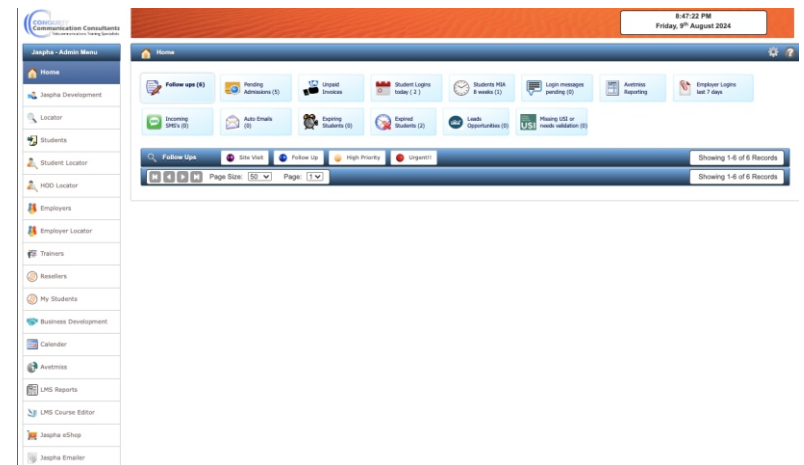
CONQUEST
Communication Consultants
Telecommunications Training Specialists

8:47:22 PM
Friday, 9th August 2024

Jaspha - Admin Menu

Home
Jaspha Development
Locator
Students
Student Locator
HOD Locator
Employers
Employer Locator
Trainers
Resellers
My Students
Business Development
Calender
Avetmiss
LMS Reports
LMS Course Editor
Jaspha eShop
Jaspha Emailer

Home

Follow ups (6)
Pending Admissions (5)
Unpaid Invoices
Student Logins today ( 2 )
Students MIA 8 weeks (1)
Login messages pending (0)
Avetmiss Reporting
Employer Logins last 7 days
Incoming SMS's (0)
Auto Emails (0)
Expiring Students (0)
Expired Students (2)
Leads Opportunities (0)
Missing USI or needs validation (0)

Follow Ups
Site Visit
Follow Up
High Priority
Urgent!!
Showing 1-6 of 6 Records

Page Size: 50
Page: 1
Showing 1-6 of 6 Records